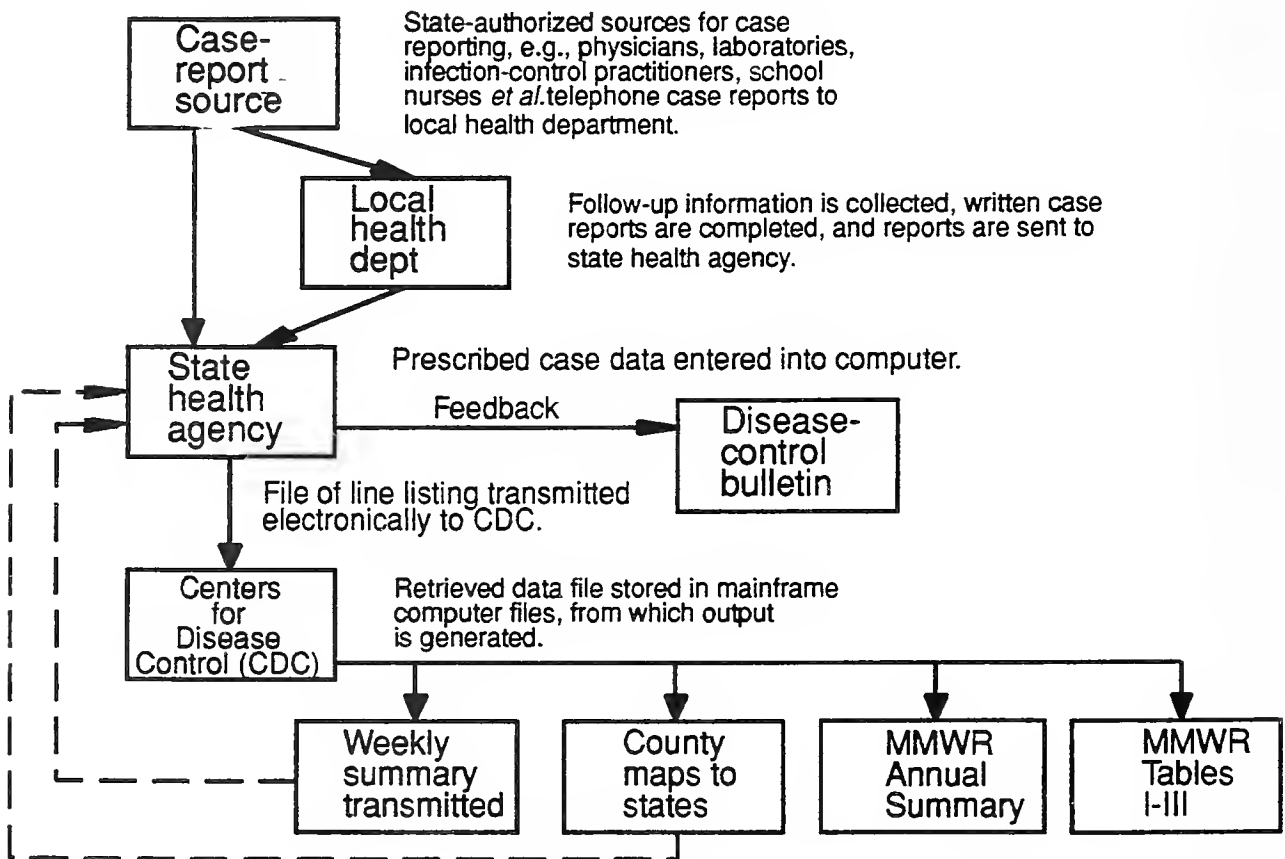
Case-report source

State-authorized sources for case reporting, e.g., physicians, laboratories, infection-control practitioners, school nurses *et al.*telephone case reports to local health department.

Local health dept

Follow-up information is collected, written case reports are completed, and reports are sent to state health agency.

State health agency

Prescribed case data entered into computer.

Feedback

Disease-control bulletin

File of line listing transmitted electronically to CDC.

Centers for Disease Control (CDC)

Retrieved data file stored in mainframe computer files, from which output is generated.

Weekly summary transmitted

County maps to states

MMWR Annual Summary

MMWR Tables I-III